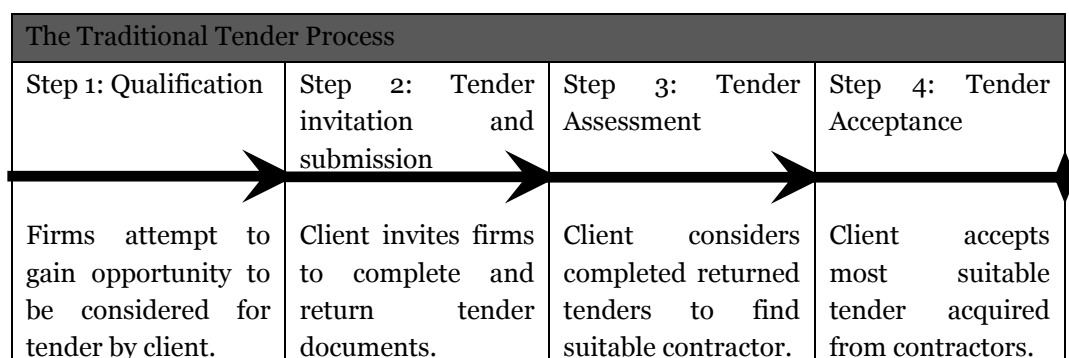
The Traditional Tender Process

| Step 1: Qualification | Step 2: Tender invitation and submission | Step 3: Tender Assessment | Step 4: Tender Acceptance |
|---|---|---|---|
| Firms attempt to gain opportunity to be considered for tender by client. | Client invites firms to complete and return tender documents. | Client considers completed returned tenders to find suitable contractor. | Client accepts most suitable tender acquired from contractors. |